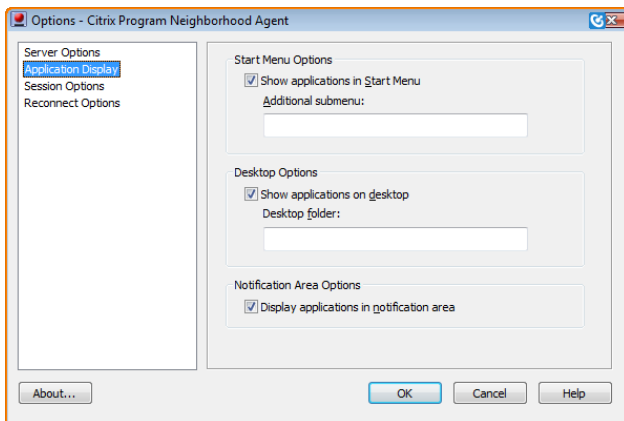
Options - Citrix Program Neighborhood Agent

Server Options
Application Display
Session Options
Reconnect Options

Start Menu Options
Show applications in Start Menu
Additional submenu:

Desktop Options
Show applications on desktop
Desktop folder:

Notification Area Options
Display applications in notification area

About...

OK

Cancel

Help